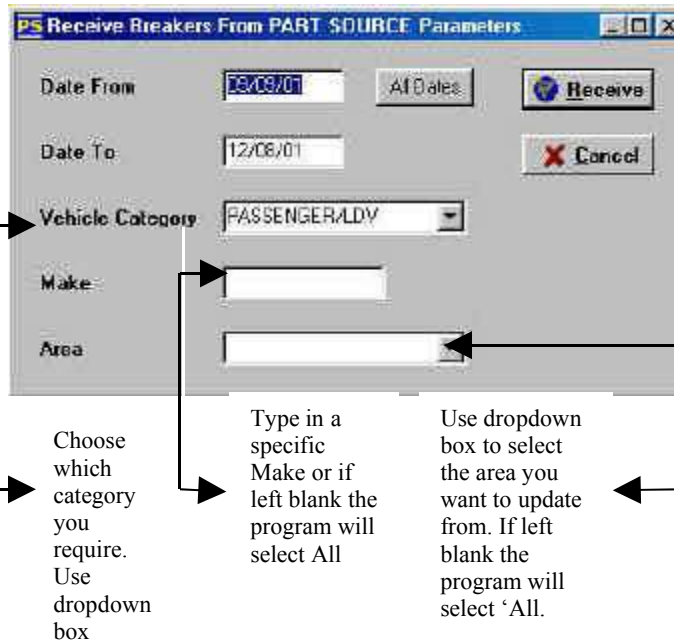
PS Receive Breakers From PART SOURCE Parameters

Date From 09/09/01 All Dates Receive

Date To 12/09/01 Cancel

Vehicle Category PASSENGER/LDV

Make

Area

Choose which category you require. Use dropdown box

Type in a specific Make or if left blank the program will select All

Use dropdown box to select the area you want to update from. If left blank the program will select 'All.